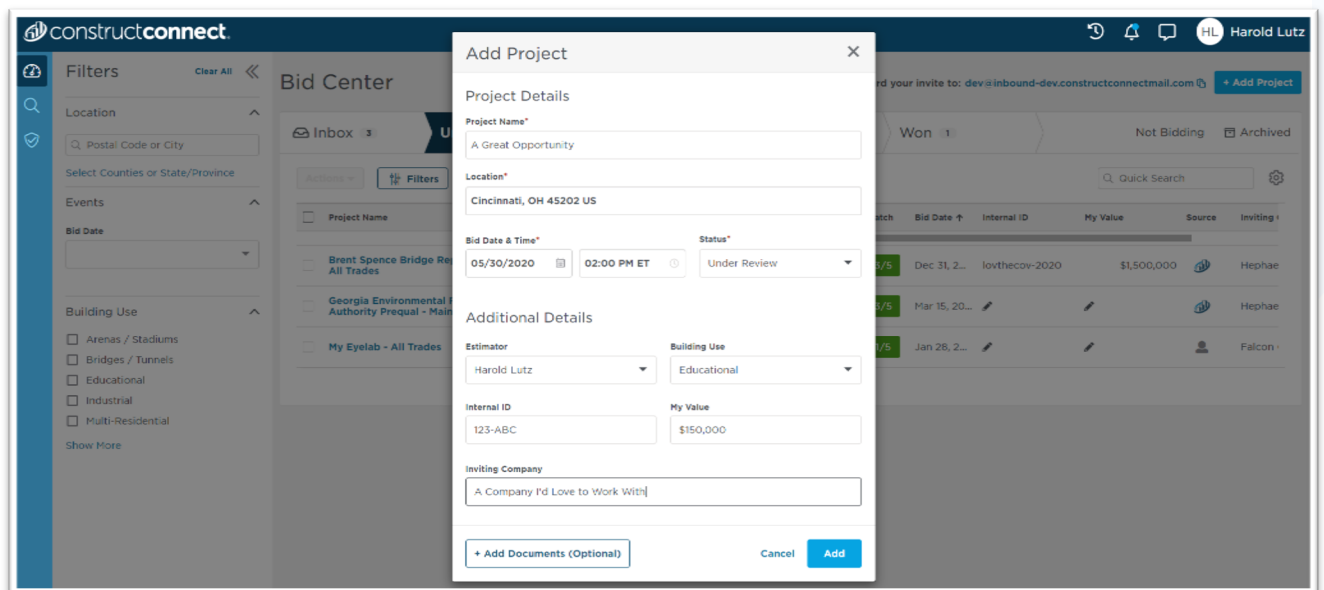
constructconnect.

HL Harold Lutz

Filters Clear All

Location

Postal Code or City

Select Counties or State/Province

Events

Bid Date

Building Use

Arenas / Stadiums

Bridges / Tunnels

Educational

Industrial

Multi-Residential

Show More

Bid Center

rd your invite to: dev@inbound-dev.constructconnectmail.com

+ Add Project

Inbox 3

Won 1

Not Bidding

Archived

Actions

Filters

Quick Search

Project Name

atch

Bid Date

Internal ID

My Value

Source

Inviting

Brent Spence Bridge Re All Trades

Dec 31, 2...

lovthecov-2020

$1,500,000

Hephae

Georgia Environmental Authority Prequal - Main

Mar 15, 20...

Hephae

My Eyelab - All Trades

Jan 28, 2...

Falcon

Add Project

Project Details

Project Name*

A Great Opportunity

Location*

Cincinnati, OH 45202 US

Bid Date & Time*

05/30/2020

02:00 PM ET

Status*

Under Review

Additional Details

Estimator

Harold Lutz

Building Use

Educational

Internal ID

123-ABC

My Value

$150,000

Inviting Company

A Company I'd Love to Work With

+ Add Documents (Optional)

Cancel

Add